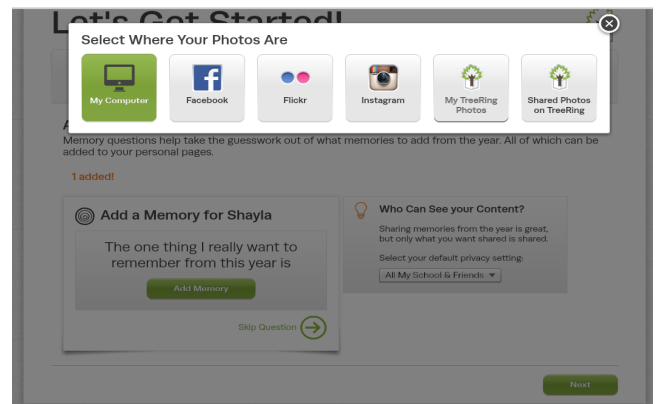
Let's Get Started!

Select Where Your Photos Are

My Computer

Facebook

Flickr

Instagram

My TreeRing Photos

Shared Photos on TreeRing

A

Memory questions help take the guesswork out of what memories to add from the year. All of which can be added to your personal pages.

1 added!

Add a Memory for Shayla

The one thing I really want to remember from this year is

Add Memory

Skip Question

Who Can See your Content?

Sharing memories from the year is great, but only what you want shared is shared.

Select your default privacy setting:

All My School & Friends

Next